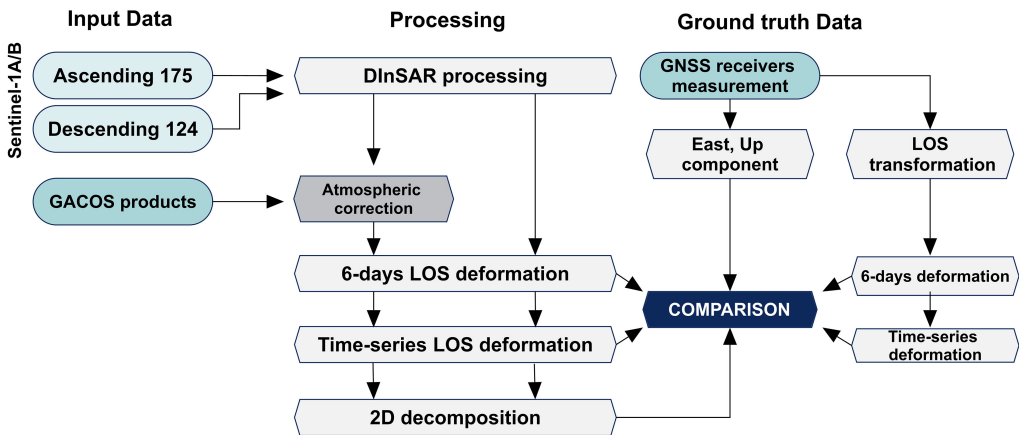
Input Data

Processing

Ground truth Data

Sentinel-1A/B

Ascending 175

Descending 124

GACOS products

DInSAR processing

Atmospheric correction

6-days LOS deformation

Time-series LOS deformation

2D decomposition

GNSS receivers measurement

East, Up component

LOS transformation

6-days deformation

Time-series deformation

COMPARISON